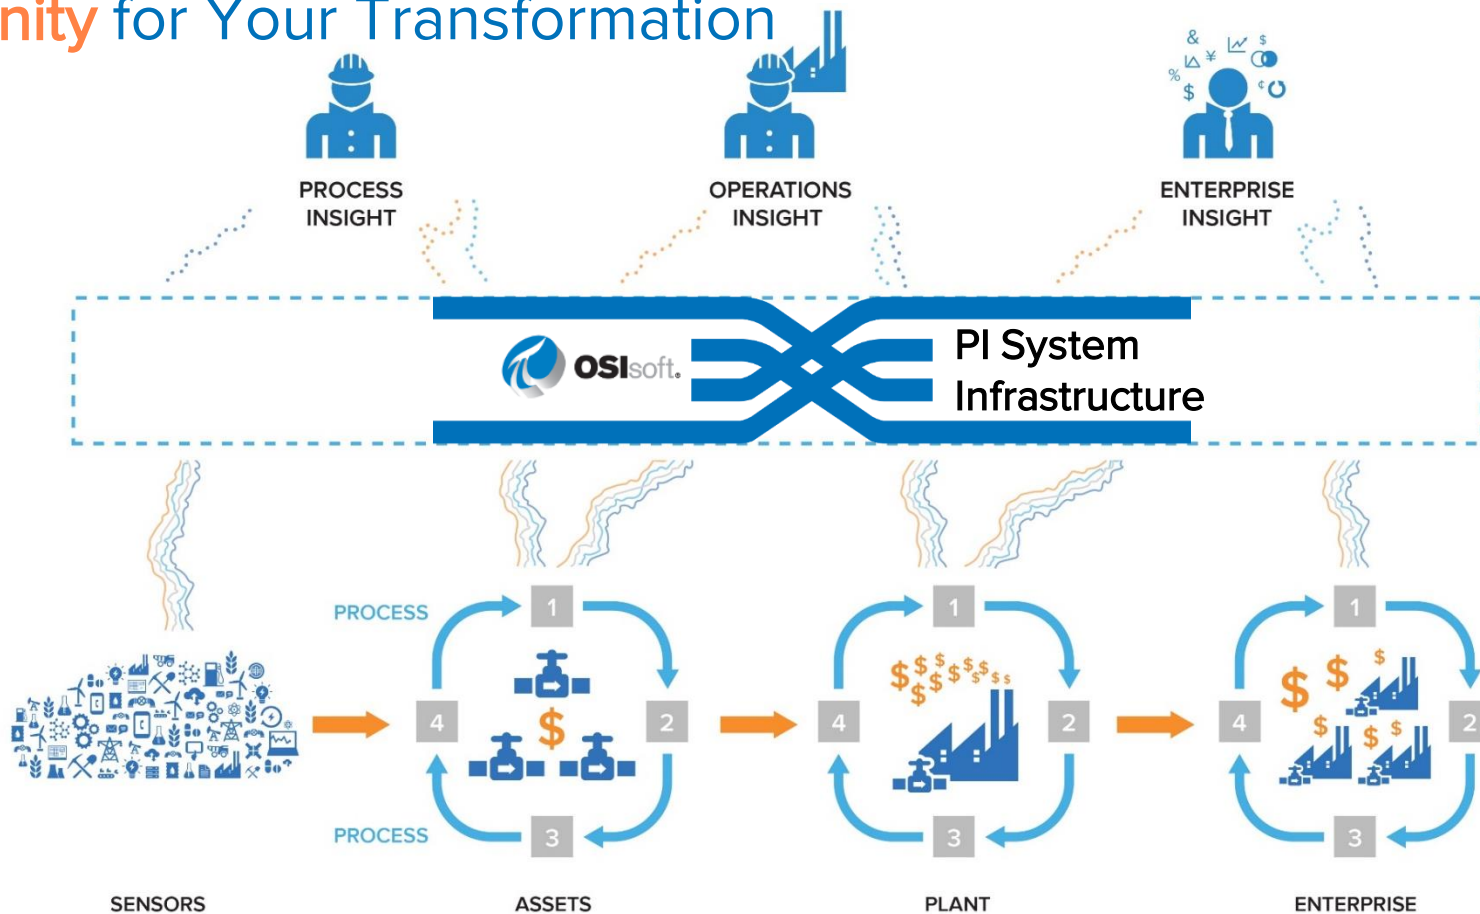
nity for Your Transformation

PROCESS INSIGHT

OPERATIONS INSIGHT

ENTERPRISE INSIGHT

OSIsoft.

PI System Infrastructure

PROCESS

1

2

3

4

PROCESS

1

2

3

4

1

2

3

4

SENSORS

ASSETS

PLANT

ENTERPRISE